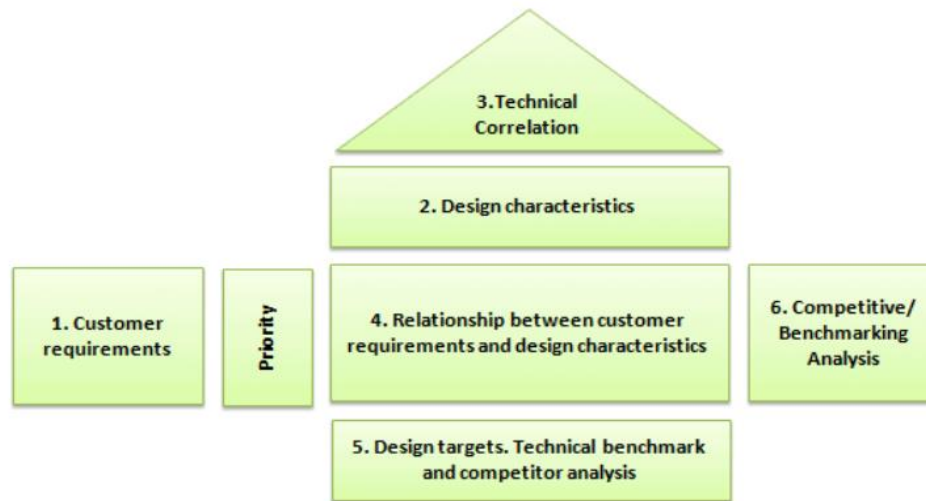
3.Technical Correlation

2. Design characteristics

1. Customer requirements

Priority

4. Relationship between customer requirements and design characteristics

6. Competitive/ Benchmarking Analysis

5. Design targets. Technical benchmark and competitor analysis